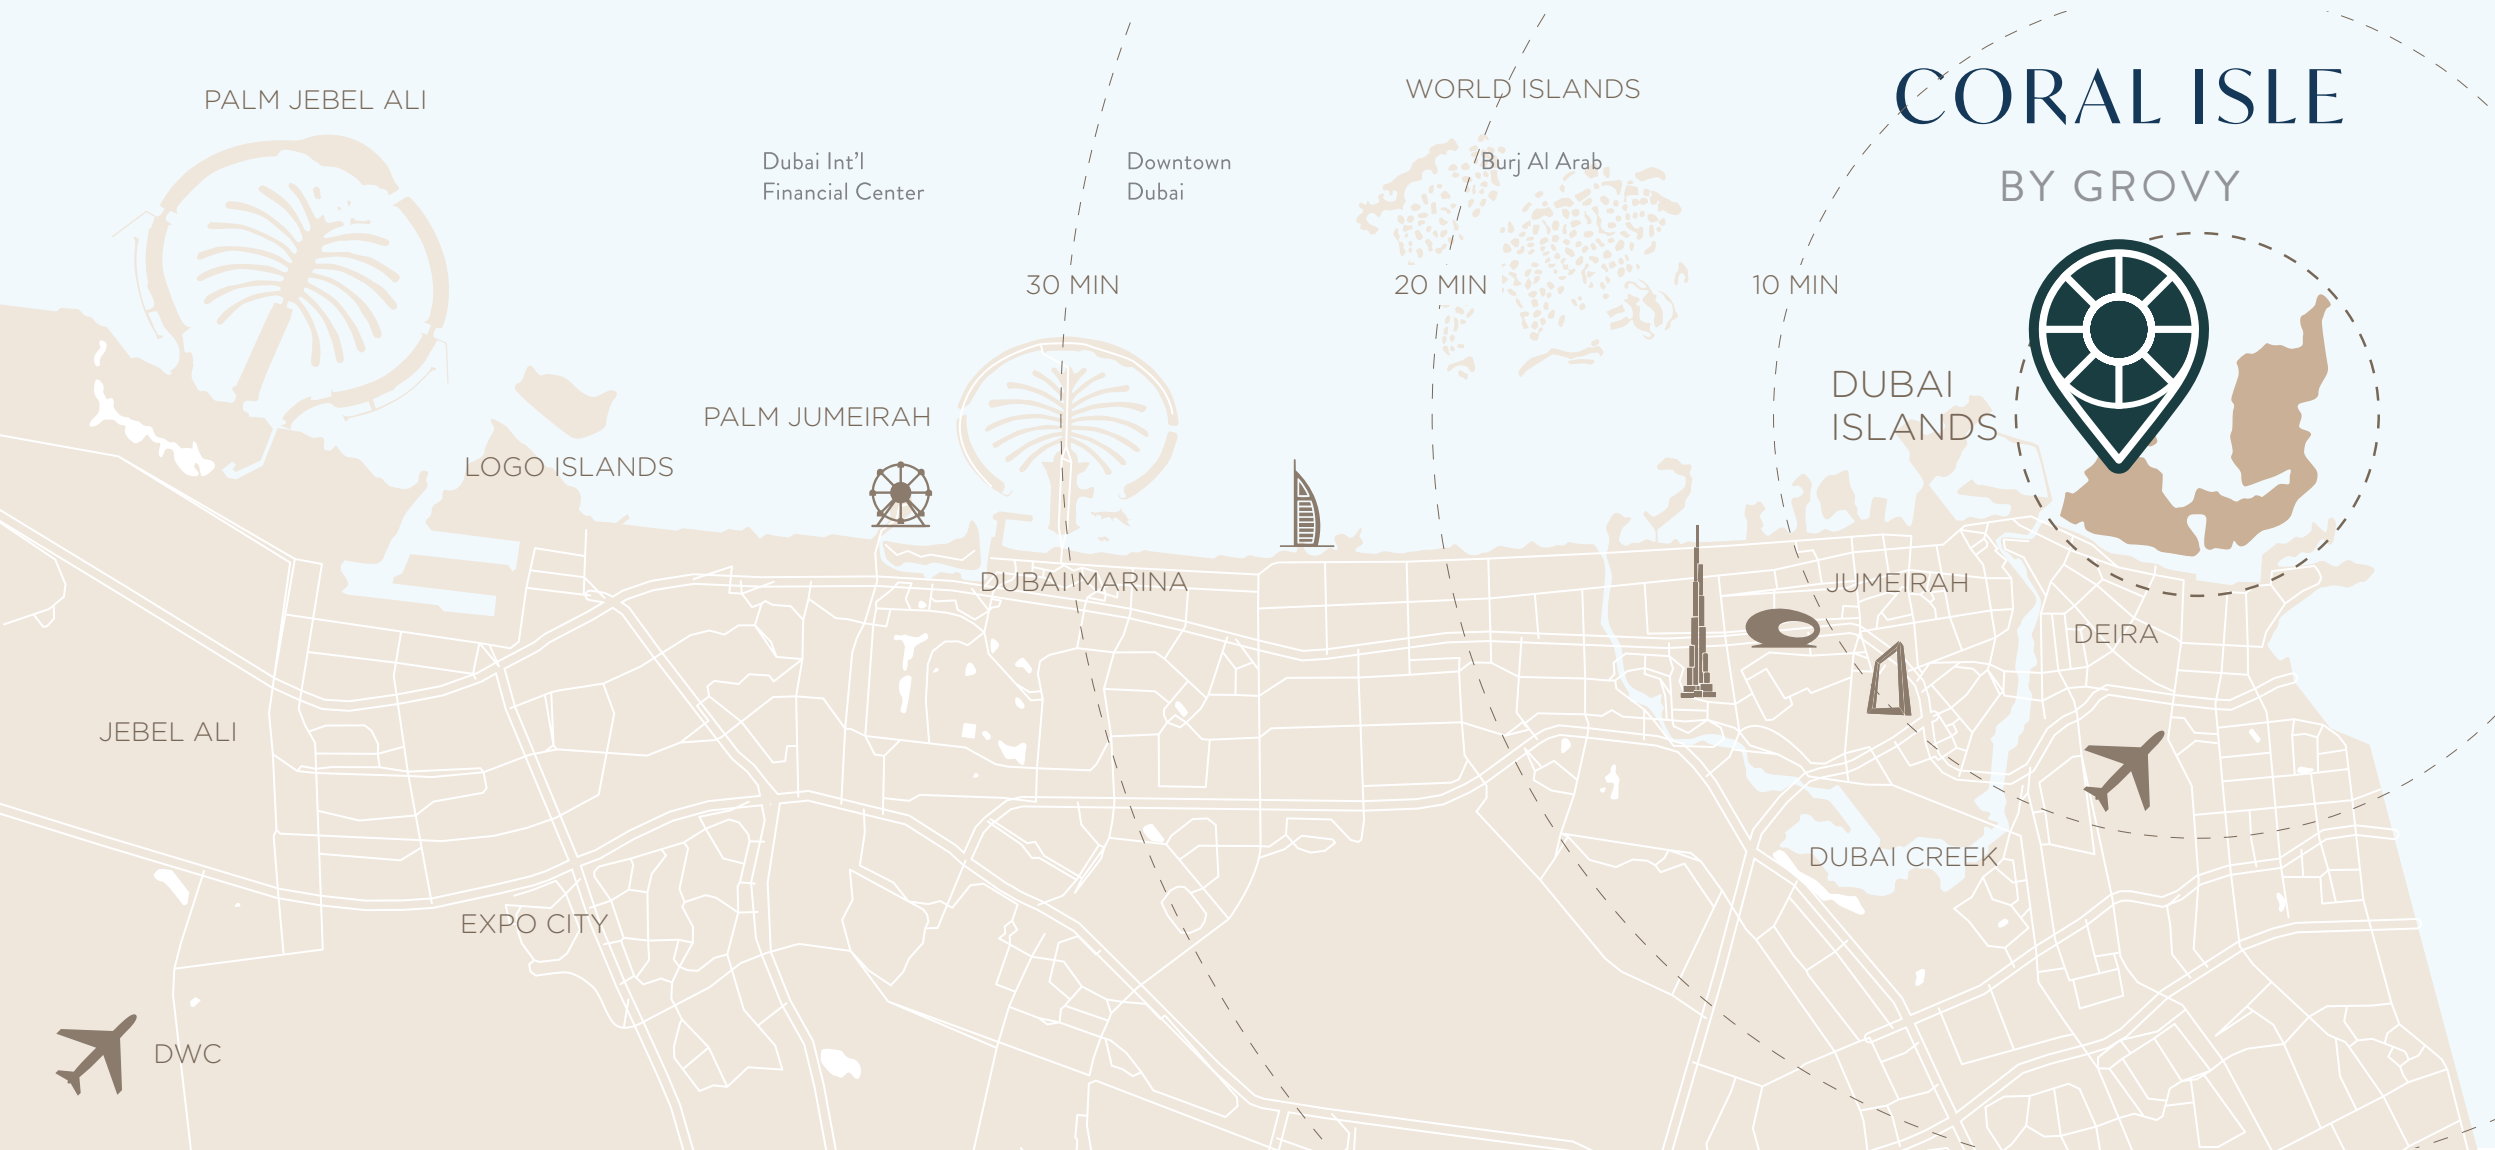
CORAL ISLE
BY GROVY

PALM JEBEL ALI

Dubai Int'l Financial Center

Downtown Dubai

WORLD ISLANDS

Burj Al Arab

30 MIN

20 MIN

10 MIN

DUBAI ISLANDS

PALM JUMEIRAH

LOGO ISLANDS

DUBAI MARINA

JUMEIRAH

DEIRA

JEBEL ALI

DUBAI CREEK

EXPO CITY

DWC